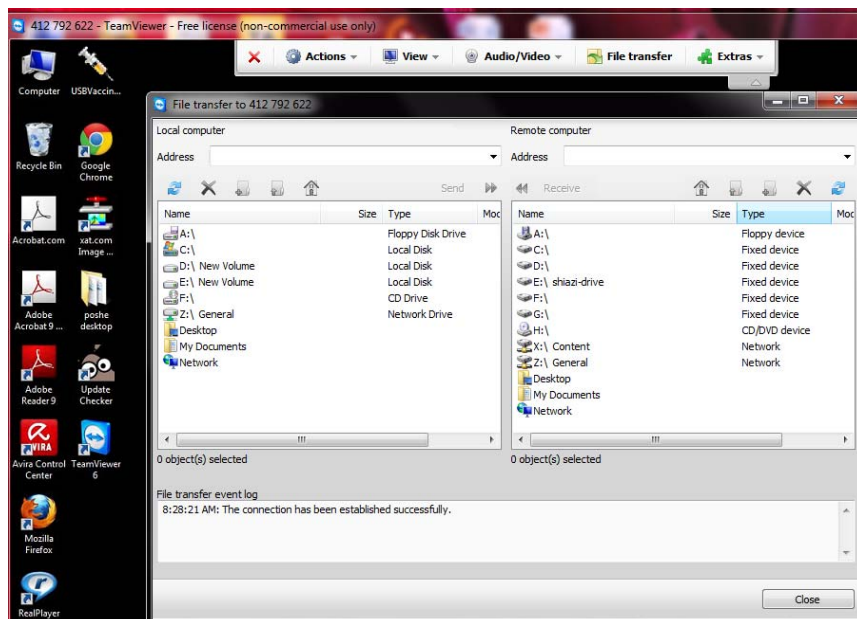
412 792 622 - TeamViewer - Free license (non-commercial use only)

Actions View Audio/Video File transfer Extras

Computer USBVaccin...

Recycle Bin Google Chrome

Acrobat.com xat.com Image ...

Adobe Acrobat 9 ... poshe desktop

Adobe Reader 9 Update Checker

Avira Control Center TeamViewer 6

Mozilla Firefox

RealPlayer

File transfer to 412 792 622

Local computer

Address

Send

| Name | Size | Type | Moc |
|---|---|---|---|
| A:\ | | Floppy Disk Drive | |
| C:\ | | Local Disk | |
| D:\ New Volume | | Local Disk | |
| E:\ New Volume | | Local Disk | |
| F:\ | | CD Drive | |
| Z:\ General | | Network Drive | |
| Desktop | | | |
| My Documents | | | |
| Network | | | |

0 object(s) selected

Remote computer

Address

Receive

| Name | Size | Type | Moc |
|---|---|---|---|
| A:\ | | Floppy device | |
| C:\ | | Fixed device | |
| D:\ | | Fixed device | |
| E:\ shiazi-drive | | Fixed device | |
| F:\ | | Fixed device | |
| G:\ | | Fixed device | |
| H:\ | | CD/DVD device | |
| X:\ Content | | Network | |
| Z:\ General | | Network | |
| Desktop | | | |
| My Documents | | | |
| Network | | | |

0 object(s) selected

File transfer event log

8:28:21 AM: The connection has been established successfully.

Close